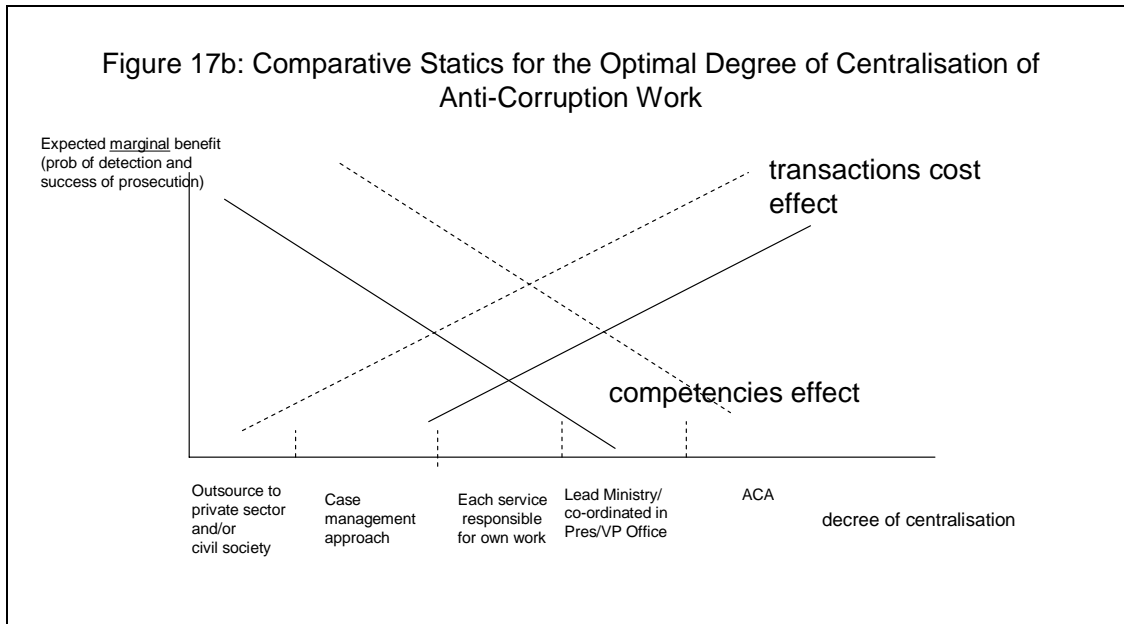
Figure 17b: Comparative Statics for the Optimal Degree of Centralisation of Anti-Corruption Work

Expected marginal benefit (prob of detection and success of prosecution)

transactions cost effect

competencies effect

Outsource to private sector and/or civil society

Case management approach

Each service responsible for own work

Lead Ministry/ co-ordinated in Pres/VP Office

ACA

decree of centralisation